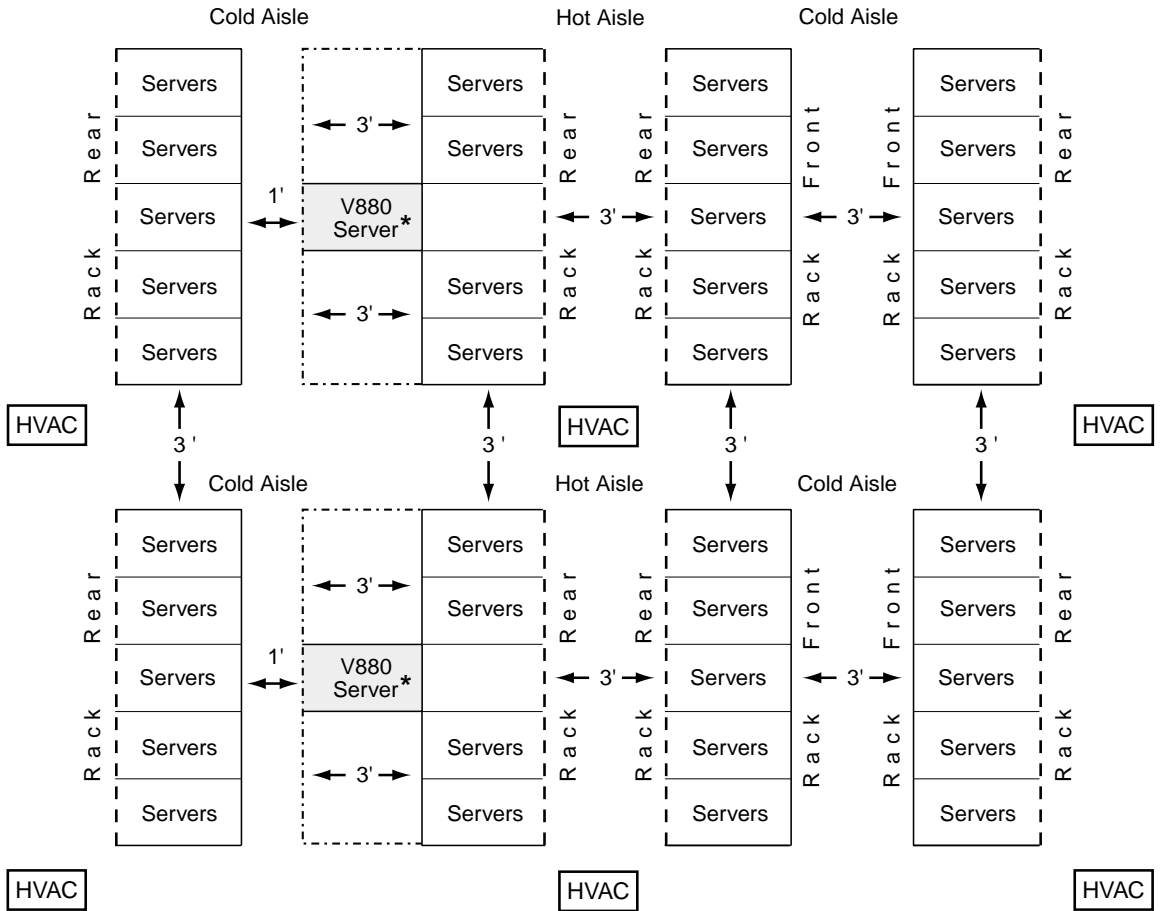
Cold Aisle

Hot Aisle

Cold Aisle

Rear

Rack

Servers

Servers

Servers

Servers

Servers

1'

V880 Server*

3'

3'

Servers

Servers

Servers

Servers

Rear

Rack

3'

Rear

Rack

Servers

Servers

Servers

Servers

Servers

Front

Rack

3'

Front

Rack

Servers

Servers

Servers

Servers

Servers

Rear

Rack

HVAC

3'

3'

HVAC

3'

3'

HVAC

Cold Aisle

Hot Aisle

Cold Aisle

Rear

Rack

Servers

Servers

Servers

Servers

Servers

1'

V880 Server*

3'

3'

Servers

Servers

Servers

Servers

Rear

Rack

3'

Rear

Rack

Servers

Servers

Servers

Servers

Servers

Front

Rack

3'

Front

Rack

Servers

Servers

Servers

Servers

Servers

Rear

Rack

HVAC

HVAC

HVAC